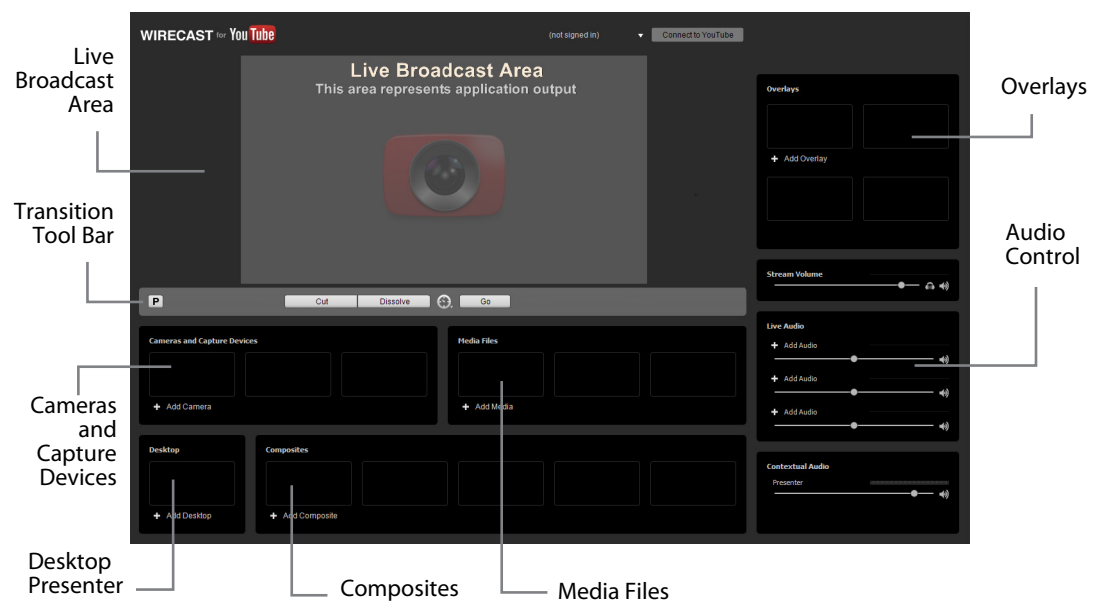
WIRECAST for YouTube

(not signed in)

Connect to YouTube

Live Broadcast Area

Live Broadcast Area
This area represents application output

Overlays

Overlays

Add Overlay

Transition Tool Bar

P

Cut

Dissolve

Go

Audio Control

Stream Volume

Live Audio

Add Audio

Add Audio

Add Audio

Cameras and Capture Devices

Add Camera

Media Files

Add Media

Cameras and Capture Devices

Desktop

Add Desktop

Composites

Add Composite

Contextual Audio

Presenter

Desktop Presenter

Composites

Media Files